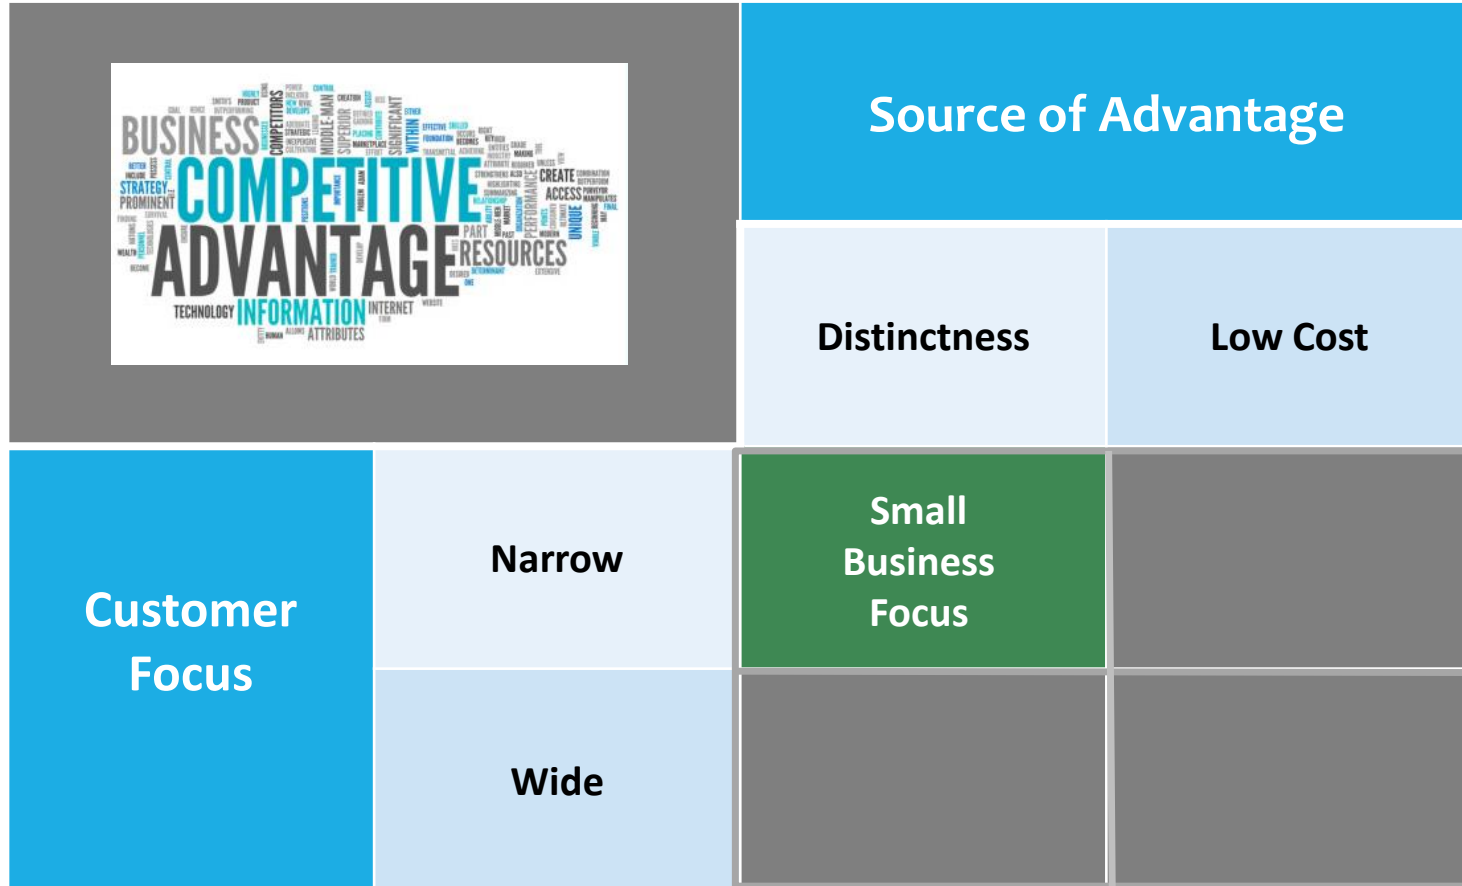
BUSINESS COMPETITORS MIDDLE-MAN SUPERIOR WITHIN SIGNIFICANT
STRATEGY PROMINENT COMPETITIVE CREATE ACCESS PERFORMANCE UNIQUE
ADVANTAGE PART RESOURCES
TECHNOLOGY INFORMATION INTERNET
ATTRIBUTES

Source of Advantage

| | | Distinctness | Low Cost |
|---|---|---|---|
| Customer Focus | Narrow | Small Business Focus | |
| | Wide | | |